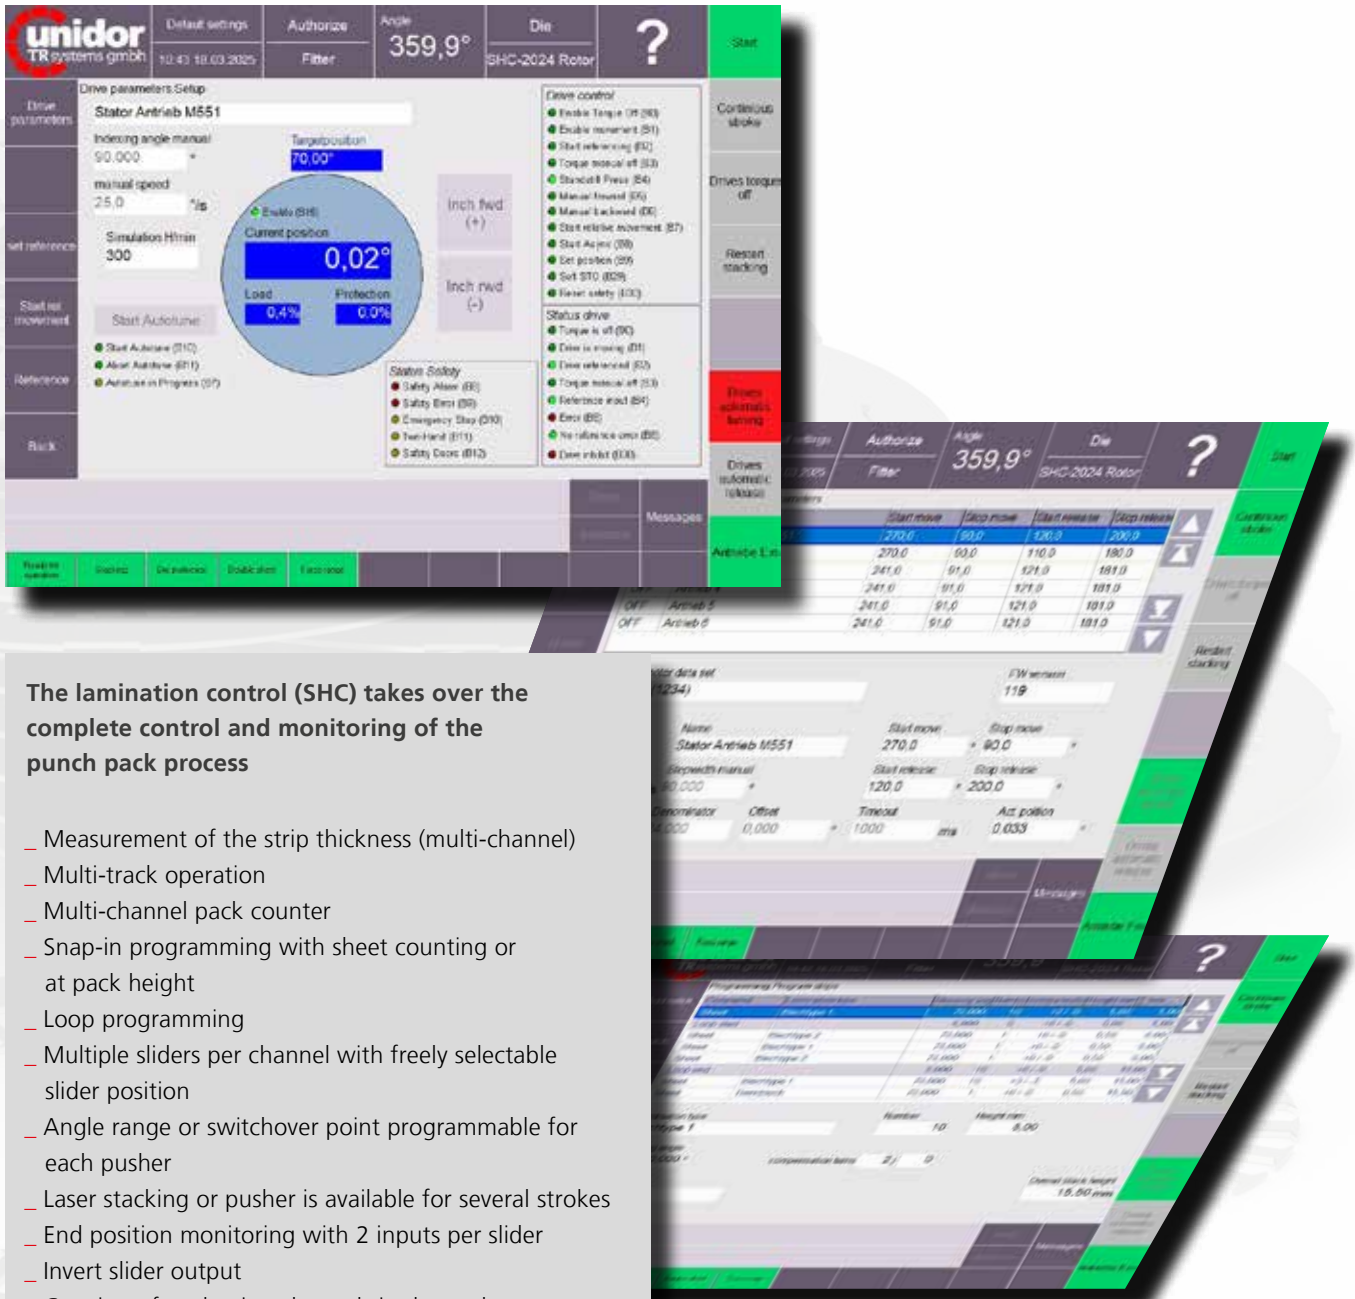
unidor TR systems gmbh

Default settings 10:43 18.03.2025

Authorize Filter

Angle 359,9°

Die SHC-2024 Rotor

?

Start

Drive parameters

Drive parameters Setup

Stator Antrieb M551

Indexing angle manual 90.000 °

Targetposition 70,00°

manual speed 25,0 °/s

Simulation H/min 300

Enable (S16)

Current position 0,02°

Load 0,4%

Protection 0,0%

Inch fwd (+)

Inch rwd (-)

Start Autotune

Start Autotune (S10)

Abort Autotune (S11)

Autotune in Progress (S7)

Set reference

Start rel movement

Reference

Back

Drive control

Status drive

Status Safety

Safety Alarm (E6)

Safety Error (E9)

Emergency Stop (S10)

Two-Hand (E11)

Safety Doors (E12)

Continous stroke

Drives torque off

Restart stacking

Drives automatic turning

Drives automatic release

Messages

Antriebe Ein

Start move | Stop move | Start release | Stop release

| 270,0 | 90,0 | 120,0 | 200,0 |
|---|---|---|---|
| 270,0 | 90,0 | 110,0 | 180,0 |
| 241,0 | 91,0 | 121,0 | 181,0 |
| 241,0 | 91,0 | 121,0 | 181,0 |
| 241,0 | 91,0 | 121,0 | 181,0 |
| 241,0 | 91,0 | 121,0 | 181,0 |

OFF Antrieb 5

OFF Antrieb 6

FW version 119

Name Stator Antrieb M551

Start move 270,0

Stop move 90,0

Start release 120,0

Stop release 200,0

Timeout 1000 ms

Act. position 0,033

Offset 0,000

The lamination control (SHC) takes over the complete control and monitoring of the punch pack process

_ Measurement of the strip thickness (multi-channel)
_ Multi-track operation
_ Multi-channel pack counter
_ Snap-in programming with sheet counting or at pack height
_ Loop programming
_ Multiple sliders per channel with freely selectable slider position
_ Angle range or switchover point programmable for each pusher
_ Laser stacking or pusher is available for several strokes
_ End position monitoring with 2 inputs per slider
_ Invert slider output
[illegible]